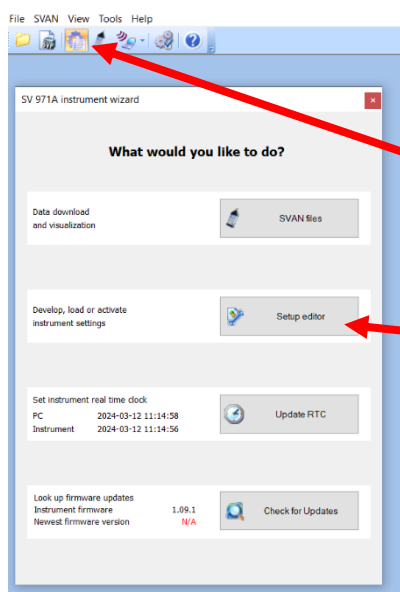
File SVAN View Tools Help

SV 971A instrument wizard

What would you like to do?

Data download and visualization

SVAN files

Develop, load or activate instrument settings

Setup editor

Set instrument real time clock

| PC | 2024-03-12 11:14:58 |
|---|---|
| Instrument | 2024-03-12 11:14:56 |

Update RTC

Look up firmware updates

| Instrument firmware | 1.09.1 |
|---|---|
| Newest firmware version | N/A |

Check for Updates